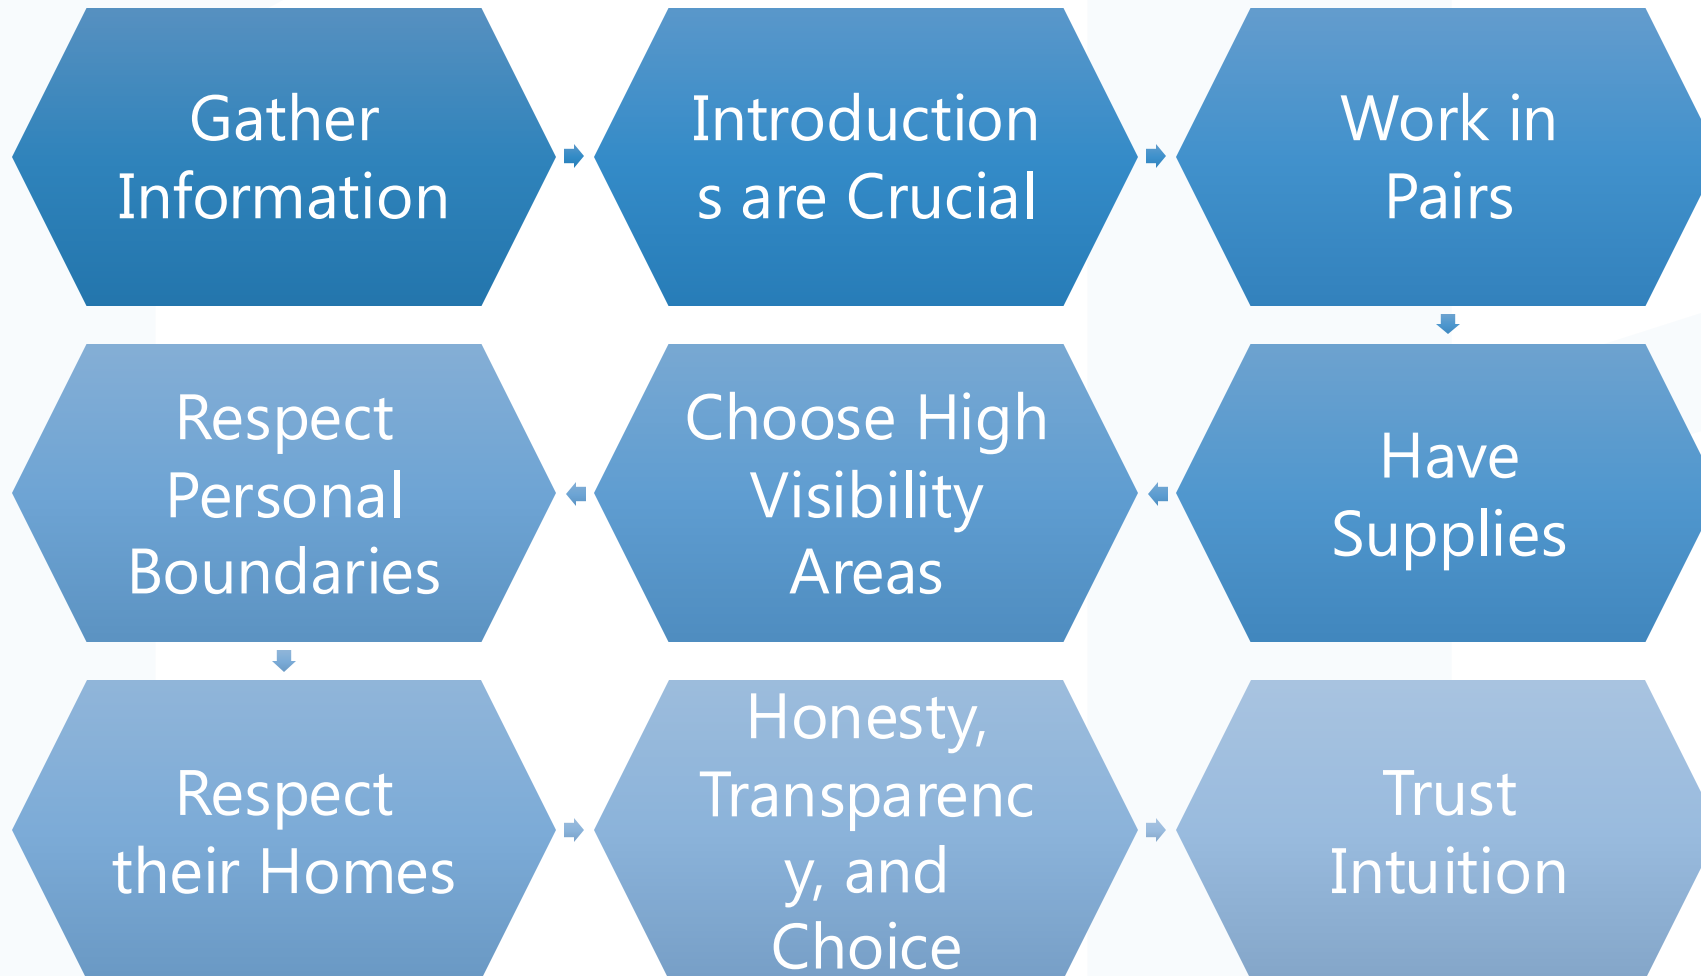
Gather Information

Introductions are Crucial

Work in Pairs

Have Supplies

Choose High Visibility Areas

Respect Personal Boundaries

Respect their Homes

Honesty, Transparency, and Choice

Trust Intuition